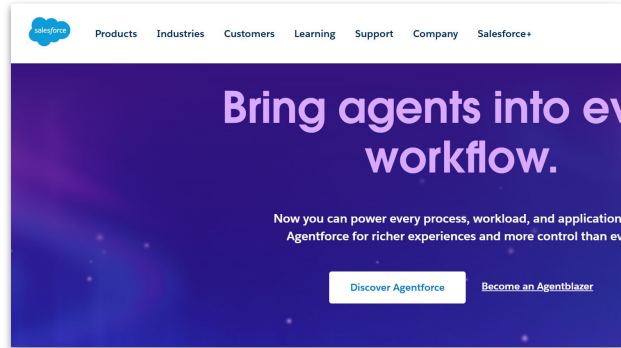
salesforce

Products Industries Customers Learning Support Company Salesforce+

Bring agents into ev workflow.

Now you can power every process, workload, and application Agentforce for richer experiences and more control than ev

Discover Agentforce

Become an Agentblazer